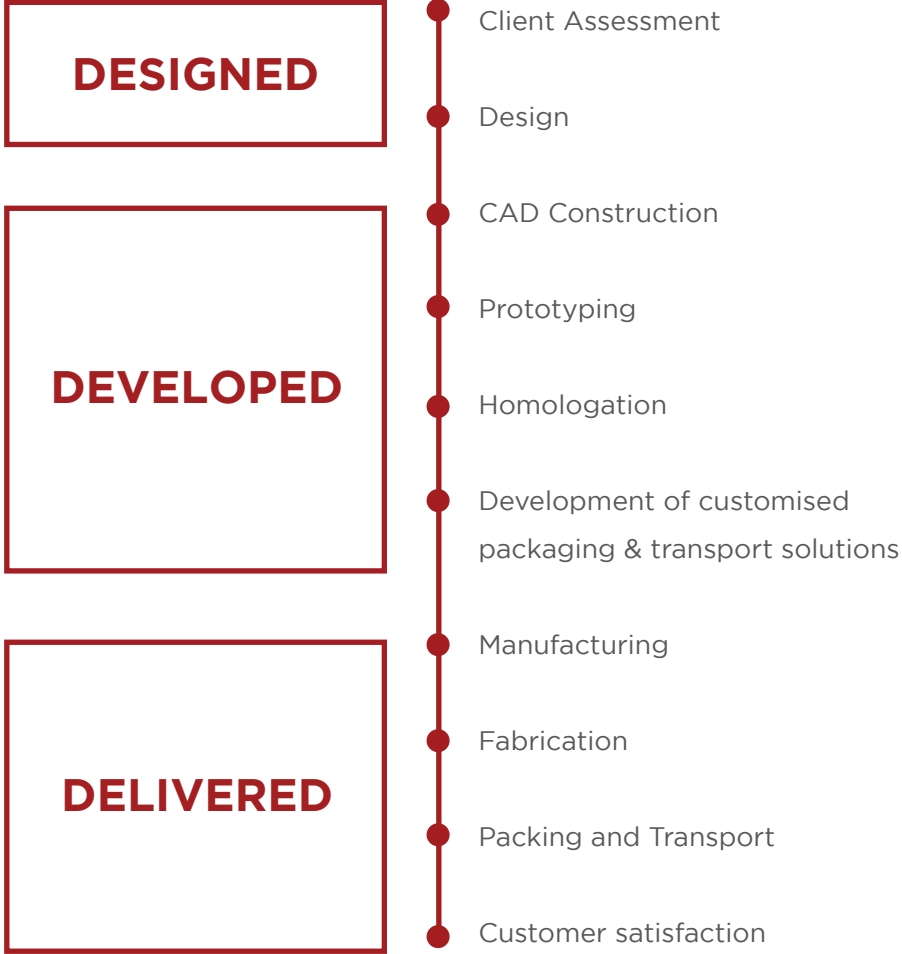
DESIGNED

Client Assessment

Design

DEVELOPED

CAD Construction

Prototyping

Homologation

Development of customised packaging & transport solutions

DELIVERED

Manufacturing

Fabrication

Packing and Transport

Customer satisfaction